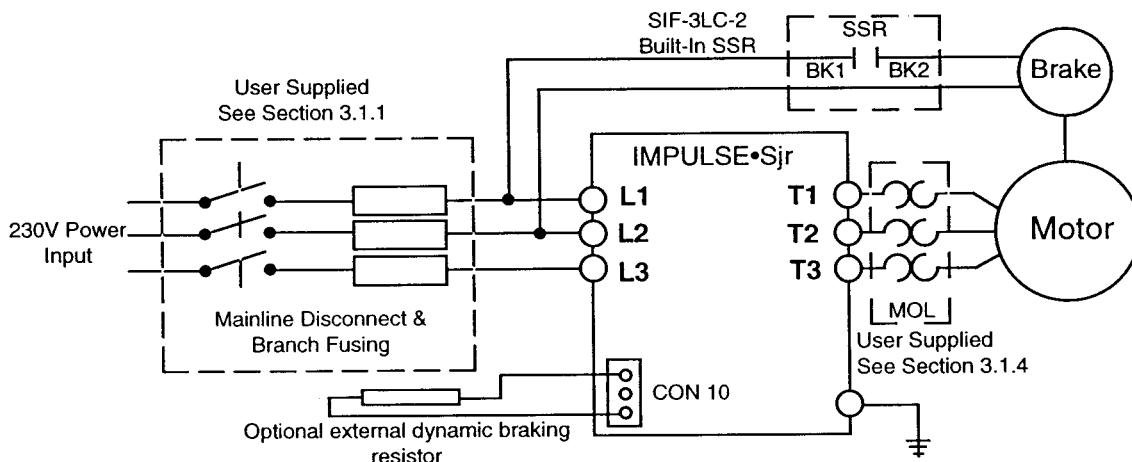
SIF-3LC-2
Built-In SSR

SSR

BK1

BK2

Brake

User Supplied
See Section 3.1.1

IMPULSE•Sjr

L1

L2

L3

T1

T2

T3

Motor

230V Power
Input

Mainline Disconnect &
Branch Fusing

MOL

User Supplied
See Section 3.1.4

CON 10

Optional external dynamic braking
resistor